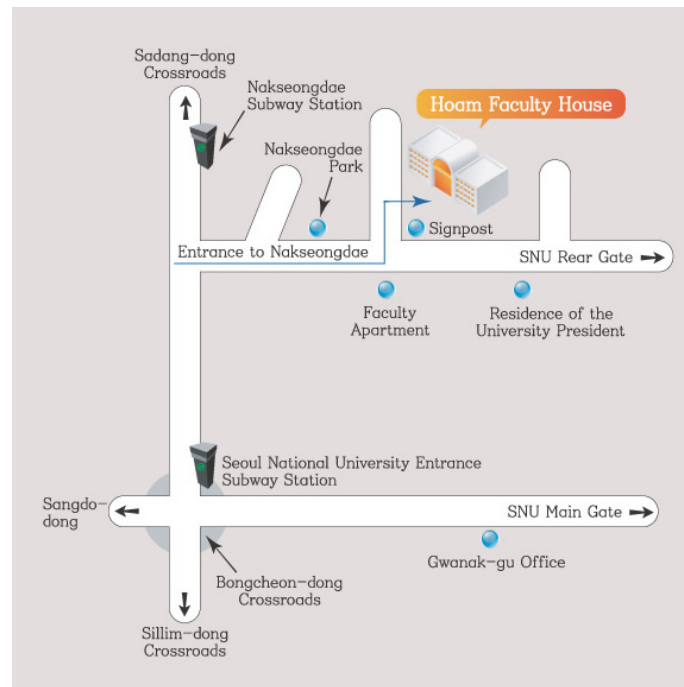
Sadang-dong Crossroads

Nakseongdae Subway Station

Hoam Faculty House

Nakseongdae Park

Signpost

Entrance to Nakseongdae

SNU Rear Gate

Faculty Apartment

Residence of the University President

Seoul National University Entrance Subway Station

Sangdo-dong

SNU Main Gate

Gwanak-gu Office

Bongcheon-dong Crossroads

Sillim-dong Crossroads